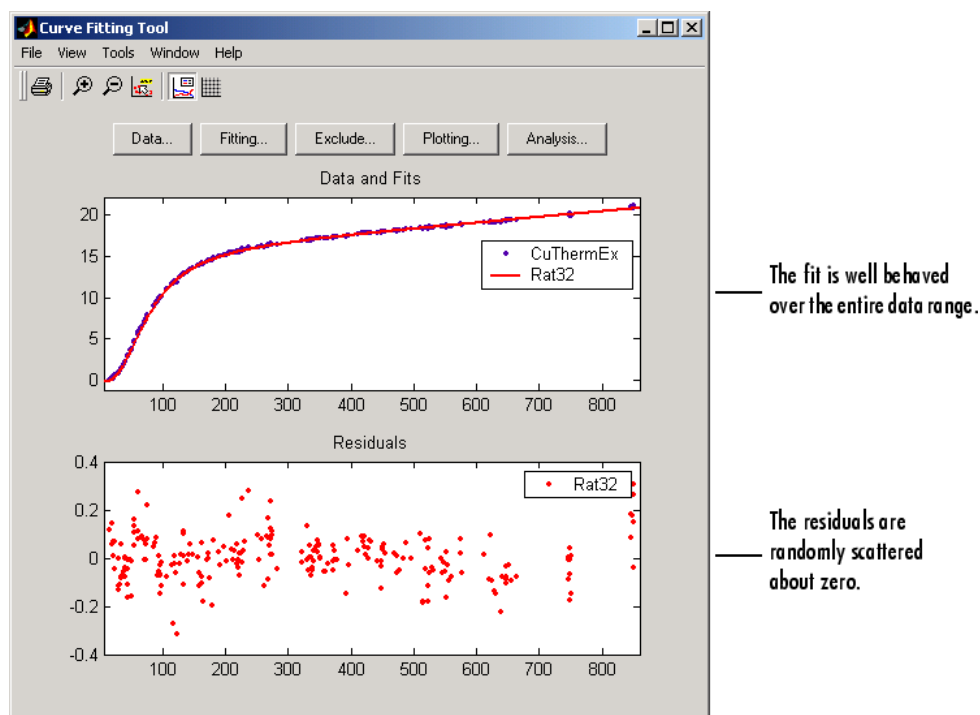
Curve Fitting Tool

File View Tools Window Help

Data... Fitting... Exclude... Plotting... Analysis...

Data and Fits

20
15
10
5
0

CuThermEx
Rat32

100 200 300 400 500 600 700 800

Residuals

0.4
0.2
0
-0.2
-0.4

Rat32

100 200 300 400 500 600 700 800

The fit is well behaved over the entire data range.

The residuals are randomly scattered about zero.